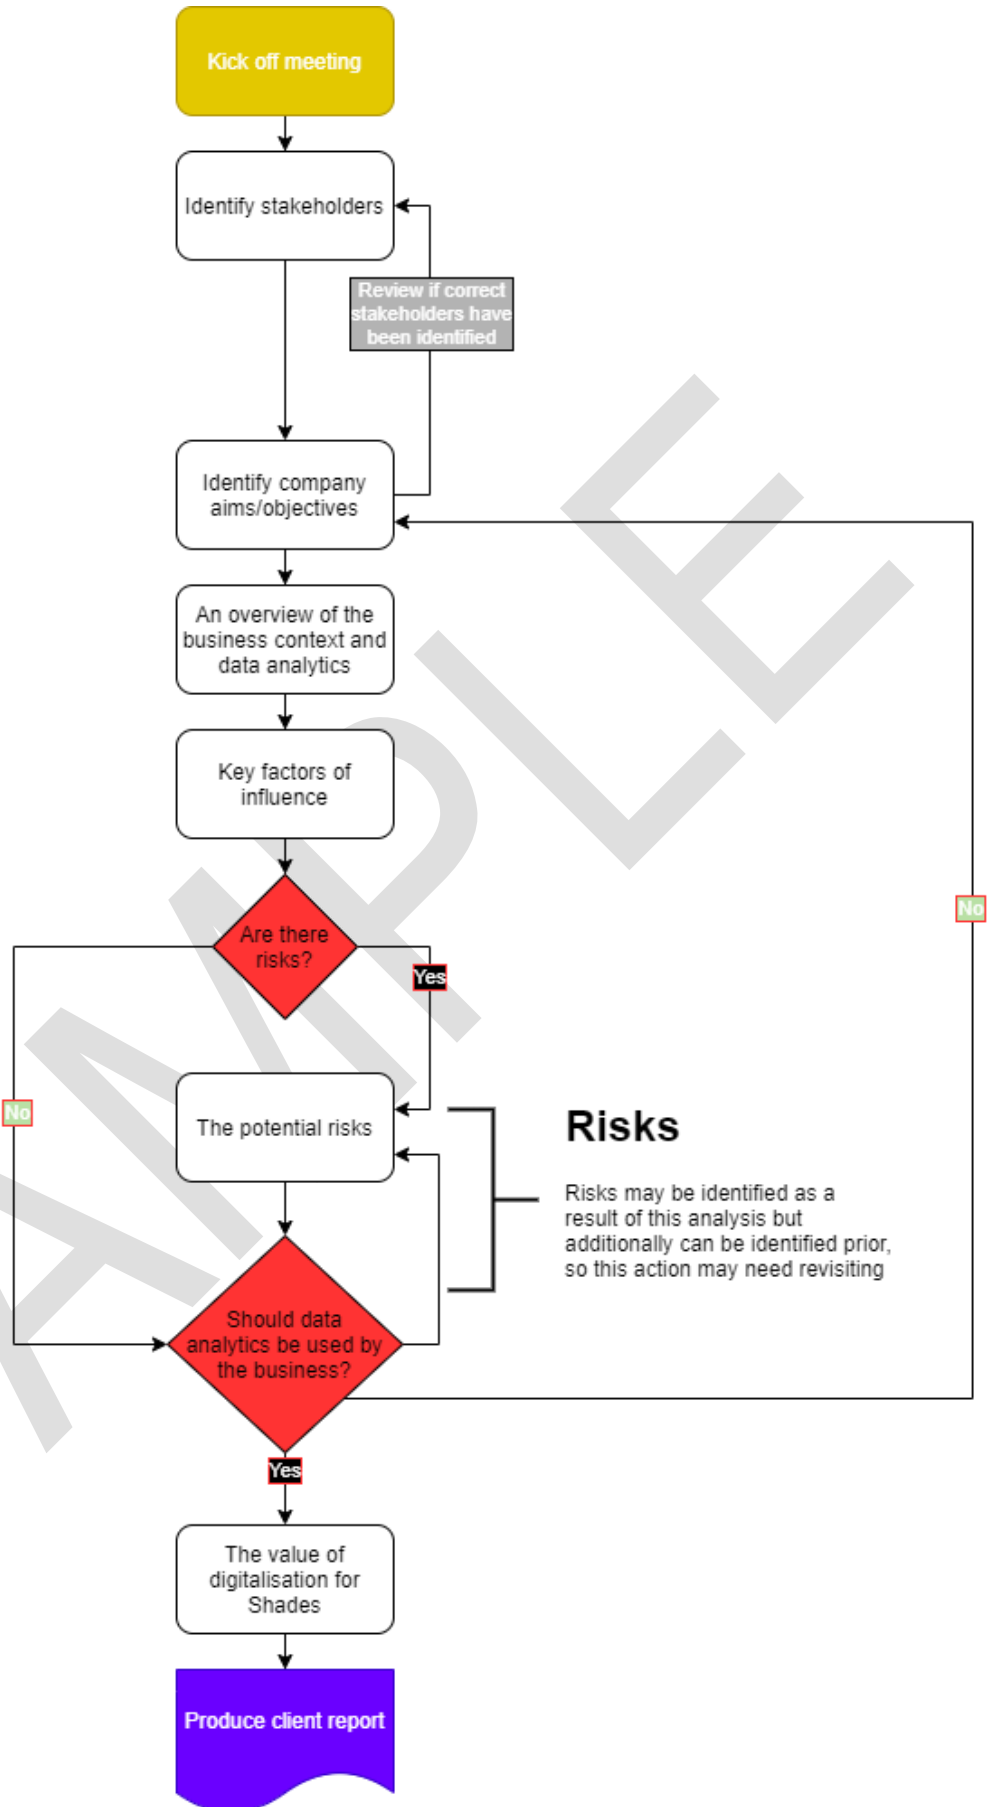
Kick off meeting

Identify stakeholders

Review if correct stakeholders have been identified

Identify company aims/objectives

An overview of the business context and data analytics

Key factors of influence

Are there risks?

Yes

No

No

The potential risks

Risks

Risks may be identified as a result of this analysis but additionally can be identified prior, so this action may need revisiting

Should data analytics be used by the business?

Yes

The value of digitalisation for Shades

Produce client report

SAMPLE